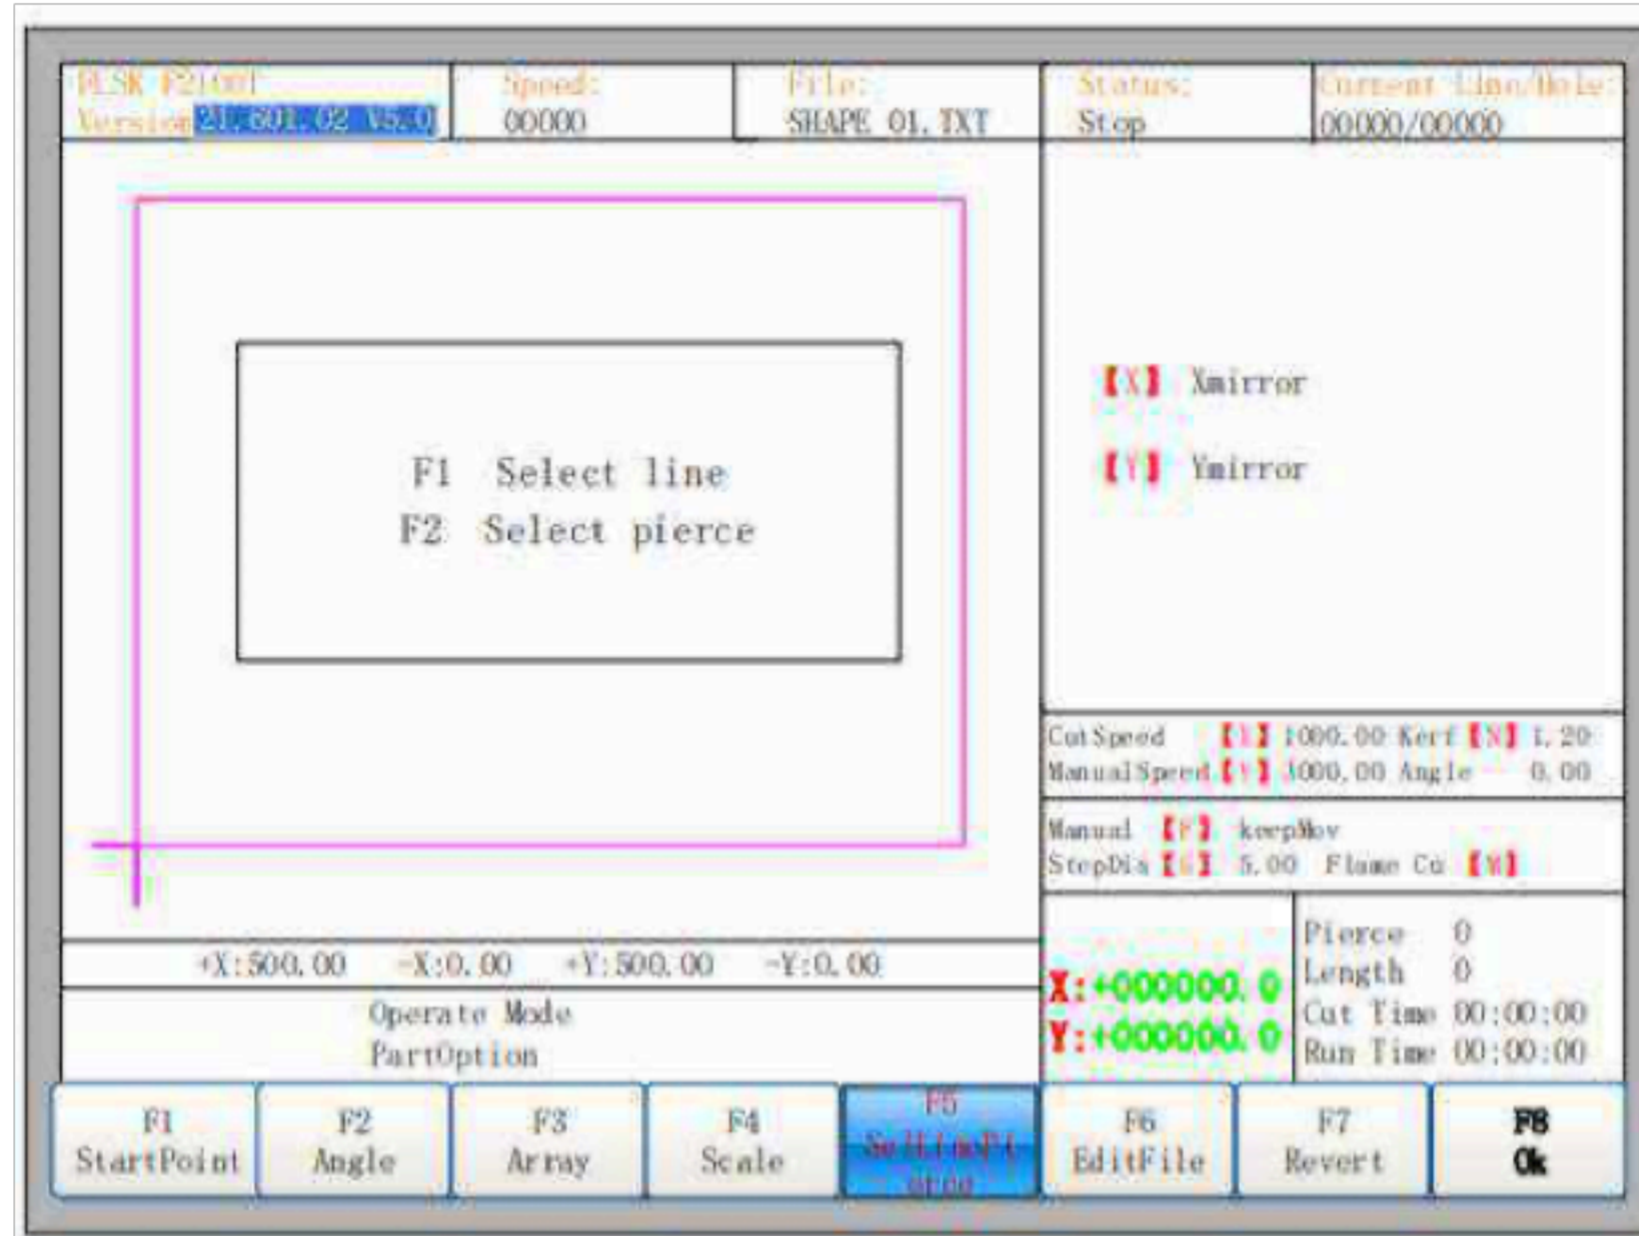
FLSK F2100T
Version 21.601.02 V5.0

Speed:
00000

File:
SHAPE 01.TXT

Status:
Stop

Current Line/Hole:
00000/00000

F1 Select line
F2 Select pierce

【X】 Xmirror

【Y】 Ymirror

CutSpeed 【1】 1000.00 Kerf 【X】 1.20
ManualSpeed 【Y】 3000.00 Angle 0.00

Manual 【F】 keepMov
StepDis 【G】 5.00 Flame Cu 【M】

+X:500.00 -X:0.00 +Y:500.00 -Y:0.00

Operate Mode
PartOption

X:+000000.0
Y:+000000.0

Pierce 0
Length 0
Cut Time 00:00:00
Run Time 00:00:00

| F1 StartPoint | F2 Angle | F3 Array | F4 Scale | F5 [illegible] | F6 EditFile | F7 Revert | F8 Ok |